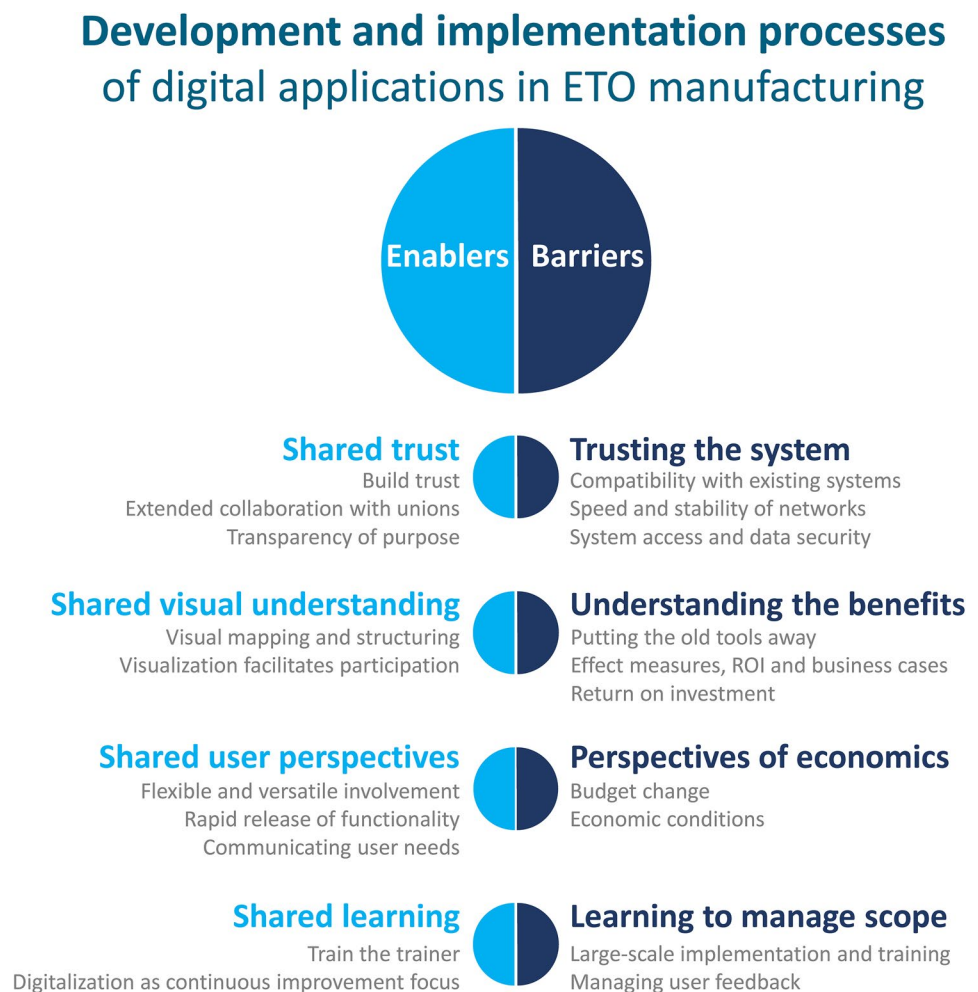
Development and implementation processes
of digital applications in ETO manufacturing

Enablers Barriers

Shared trust
Build trust
Extended collaboration with unions
Transparency of purpose

Trusting the system
Compatibility with existing systems
Speed and stability of networks
System access and data security

Shared visual understanding
Visual mapping and structuring
Visualization facilitates participation

Understanding the benefits
Putting the old tools away
Effect measures, ROI and business cases
Return on investment

Shared user perspectives
Flexible and versatile involvement
Rapid release of functionality
Communicating user needs

Perspectives of economics
Budget change
Economic conditions

Shared learning
Train the trainer
Digitalization as continuous improvement focus

Learning to manage scope
Large-scale implementation and training
Managing user feedback